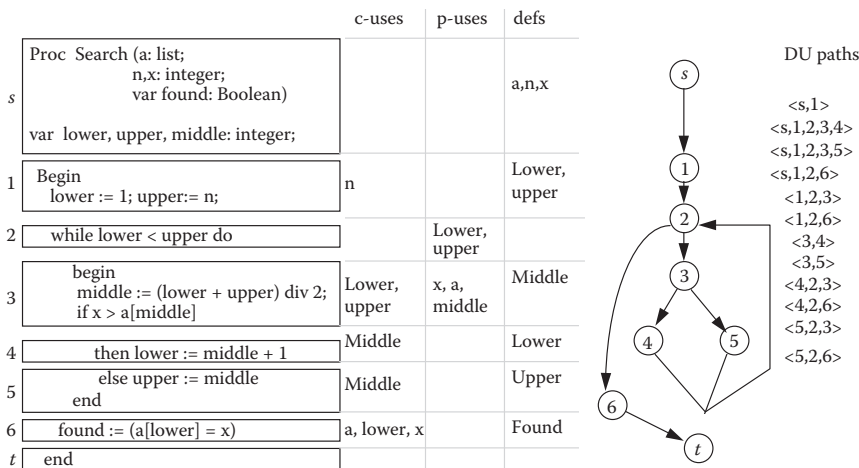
| | | c-uses | p-uses | defs |
|---|---|---|---|---|
| s | Proc Search (a: list; n,x: integer; var found: Boolean) var lower, upper, middle: integer; | | | a,n,x |
| 1 | Begin lower := 1; upper:= n; | n | | Lower, upper |
| 2 | while lower < upper do | | Lower, upper | |
| 3 | begin middle := (lower + upper) div 2; if x > a[middle] | Lower, upper | x, a, middle | Middle |
| 4 | then lower := middle + 1 | Middle | | Lower |
| 5 | else upper := middle end | Middle | | Upper |
| 6 | found := (a[lower] = x) | a, lower, x | | Found |
| t | end | | | |

s
1
2
3
4
5
6
t

DU paths
<s,1>
<s,1,2,3,4>
<s,1,2,3,5>
<s,1,2,6>
<1,2,3>
<1,2,6>
<3,4>
<3,5>
<4,2,3>
<4,2,6>
<5,2,3>
<5,2,6>